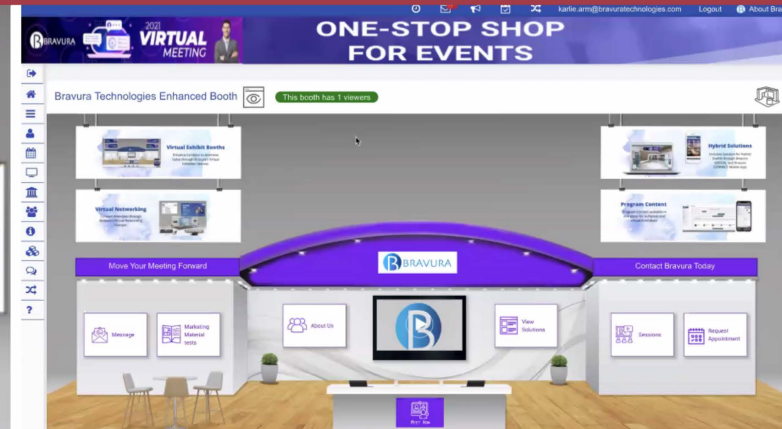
karlie.arm@bravuratechnologies.com Logout About Bra

BRAVURA 2021 VIRTUAL MEETING

ONE-STOP SHOP FOR EVENTS

?

Bravura Technologies Enhanced Booth

This booth has 1 viewers

Virtual Exhibit Booths

Virtual Networking

Hybrid Solutions

Program Content

BRAVURA

Move Your Meeting Forward

Contact Bravura Today

Message

Marketing Material tests

About Us

View Solutions

Sessions

Request Appointment

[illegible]